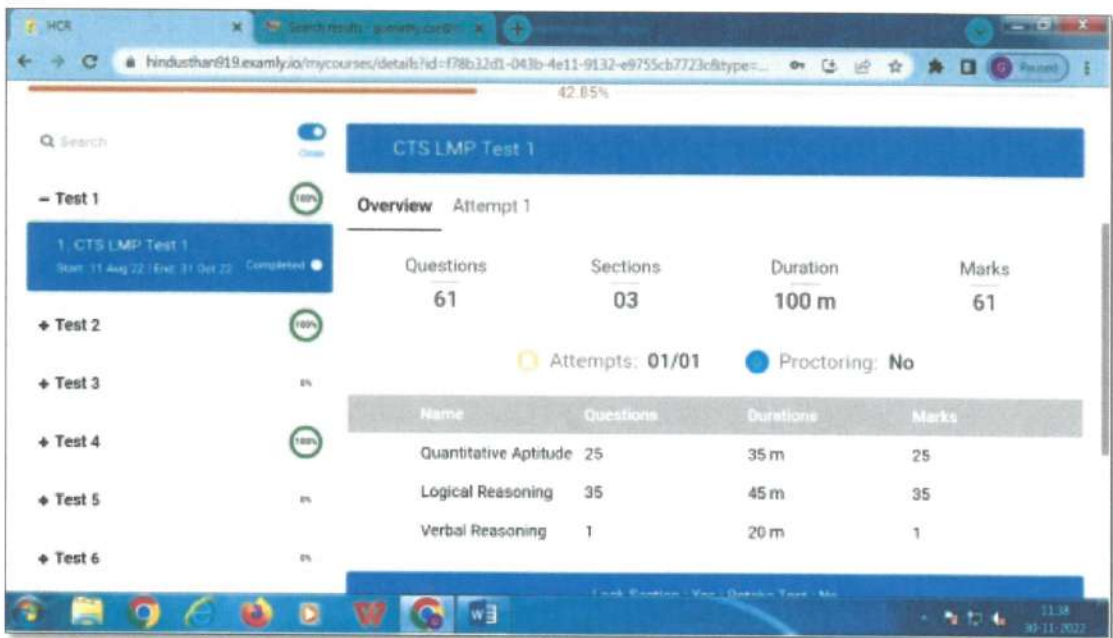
HCR

Search results - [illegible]

hindusthan919.examly.io/mycourses/details?id=f78b32d1-043b-4e11-9132-e9755cb7723c&type=...

Paused

42.85%

Search

Close

– Test 1

100%

1. CTS LMP Test 1

Start: 11 Aug 22 | End: 31 Oct 22 Completed

+ Test 2

100%

+ Test 3

0%

+ Test 4

100%

+ Test 5

0%

+ Test 6

0%

CTS LMP Test 1

Overview Attempt 1

| Questions | Sections | Duration | Marks |
|---|---|---|---|
| 61 | 03 | 100 m | 61 |

Attempts: 01/01 Proctoring: No

| Name | Questions | Durations | Marks |
|---|---|---|---|
| Quantitative Aptitude | 25 | 35 m | 25 |
| Logical Reasoning | 35 | 45 m | 35 |
| Verbal Reasoning | 1 | 20 m | 1 |

Lock Section : Yes | Retake Test : No

11:38
30-11-2022